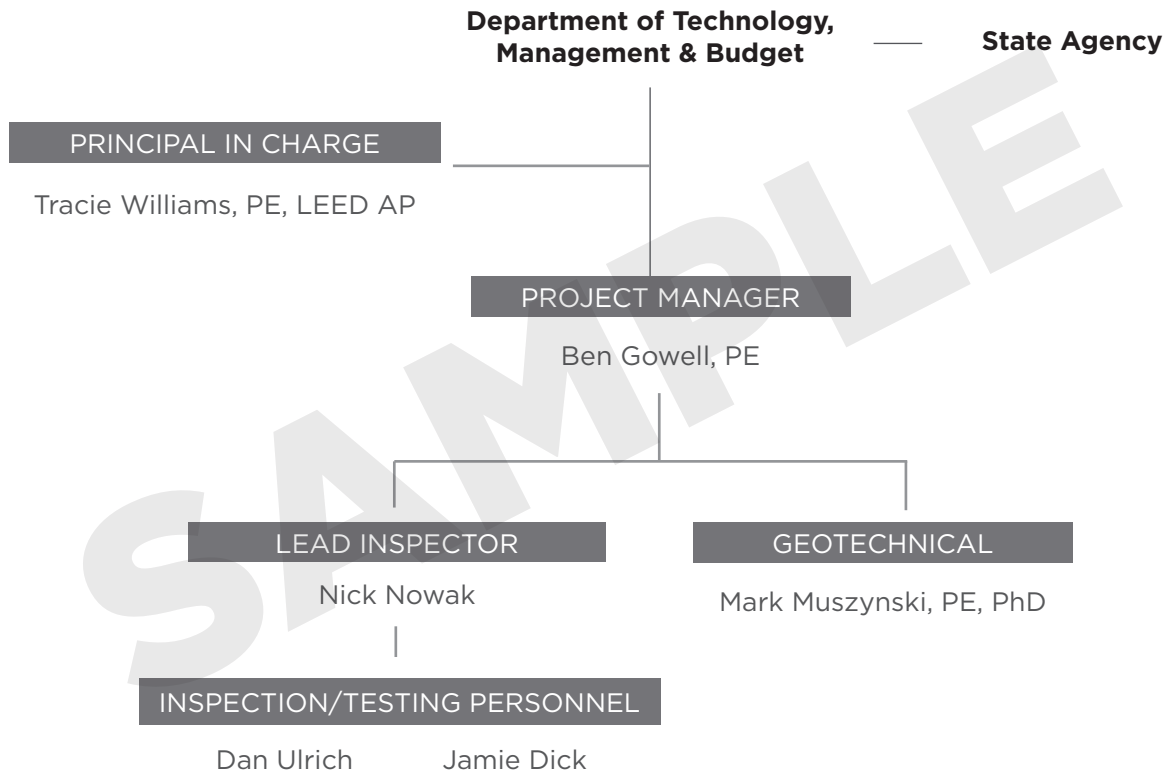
Department of Technology, Management & Budget

State Agency

PRINCIPAL IN CHARGE

Tracie Williams, PE, LEED AP

PROJECT MANAGER

Ben Gowell, PE

LEAD INSPECTOR

Nick Nowak

GEOTECHNICAL

Mark Muszynski, PE, PhD

INSPECTION/TESTING PERSONNEL

Dan Ulrich

Jamie Dick

SAMPLE